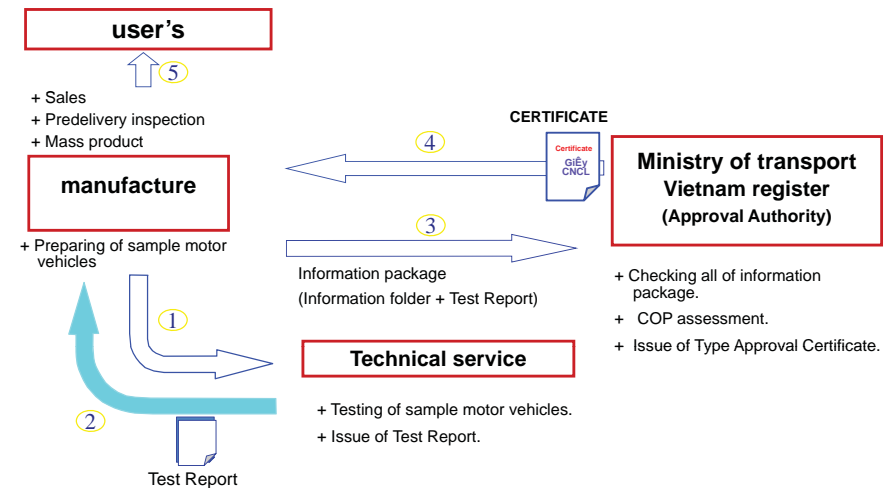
user's

5

+ Sales
+ Predelivery inspection
+ Mass product

manufacture

+ Preparing of sample motor vehicles

CERTIFICATE

Certificate
GIÊy
CNCL

4

Ministry of transport
Vietnam register
(Approval Authority)

3

Information package
(Information folder + Test Report)

+ Checking all of information package.
+ COP assessment.
+ Issue of Type Approval Certificate.

1

Technical service

2

+ Testing of sample motor vehicles.
+ Issue of Test Report.

Test Report